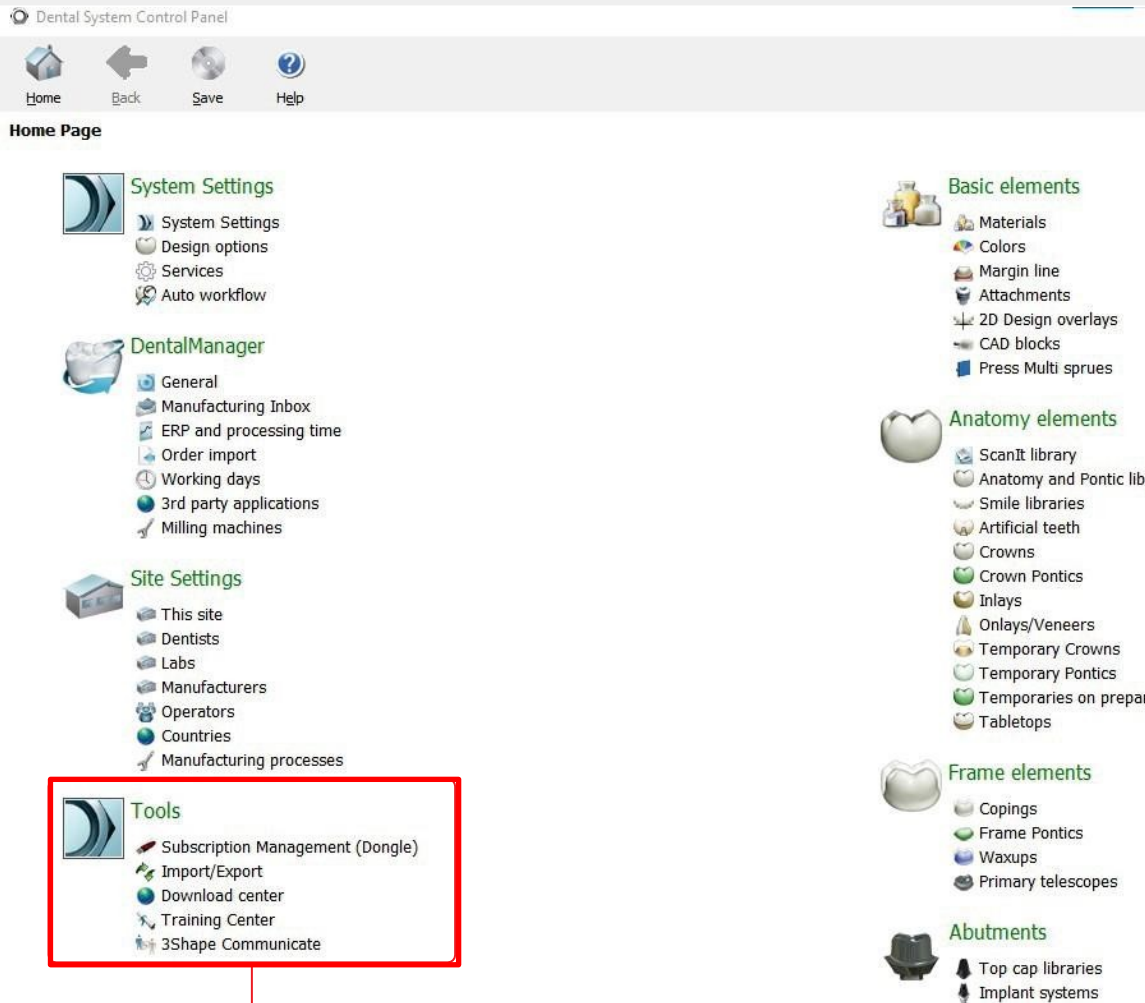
Dental System Control Panel

Home Back Save Help

Home Page

System Settings
System Settings
Design options
Services
Auto workflow

DentalManager
General
Manufacturing Inbox
ERP and processing time
Order import
Working days
3rd party applications
Milling machines

Site Settings
This site
Dentists
Labs
Manufacturers
Operators
Countries
Manufacturing processes

Tools
Subscription Management (Dongle)
Import/Export
Download center
Training Center
3Shape Communicate

Basic elements
Materials
Colors
Margin line
Attachments
2D Design overlays
CAD blocks
Press Multi sprues

Anatomy elements
ScanIt library
Anatomy and Pontic lib
Smile libraries
Artificial teeth
Crowns
Crown Pontics
Inlays
Onlays/Veneers
Temporary Crowns
Temporary Pontics
Temporaries on prepar
Tabletops

Frame elements
Copings
Frame Pontics
Waxups
Primary telescopes

Abutments
Top cap libraries
Implant systems